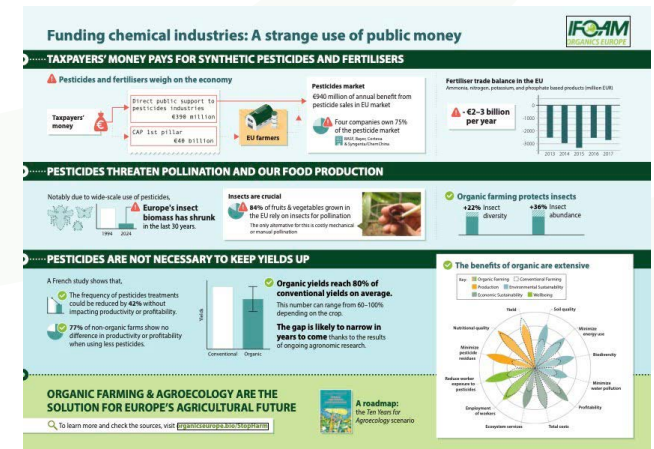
Funding chemical industries: A strange use of public money

IFOAM ORGANICS EUROPE

TAXPAYERS' MONEY PAYS FOR SYNTHETIC PESTICIDES AND FERTILISERS

Pesticides and fertilisers weigh on the economy

Taxpayers' money

Direct public support to pesticides industries €390 million

CAP 1st pillar €40 billion

EU farmers

Pesticides market

€940 million of annual benefit from pesticide sales in EU market

Four companies own 75% of the pesticide market

BASF, Bayer, Corteva & Syngenta/ChemChina

Fertiliser trade balance in the EU

Ammonia, nitrogen, potassium, and phosphate based products (million EUR)

- €2-3 billion per year

0
-1000
-2000
-3000
-4000
-5000
2013 2014 2015 2016 2017

PESTICIDES THREATEN POLLINATION AND OUR FOOD PRODUCTION

Notably due to wide-scale use of pesticides,

1994 2024

Europe's insect biomass has shrunk in the last 30 years.

Insects are crucial

84% of fruits & vegetables grown in the EU rely on insects for pollination

The only alternative for this is costly mechanical or manual pollination

Organic farming protects insects

+22% insect diversity

+36% insect abundance

PESTICIDES ARE NOT NECESSARY TO KEEP YIELDS UP

A French study shows that,

The frequency of pesticides treatments could be reduced by 42% without impacting productivity or profitability.

77% of non-organic farms show no difference in productivity or profitability when using less pesticides.

Yields

Conventional Organic

Organic yields reach 80% of conventional yields on average.

This number can range from 60-100% depending on the crop.

The gap is likely to narrow in years to come thanks to the results of ongoing agronomic research.

The benefits of organic are extensive

Key: Organic Farming Conventional Farming Production Environmental Sustainability Economic Sustainability Wellbeing

Yield
Soil quality
Minimize energy use
Biodiversity
Minimize water pollution
Profitability
Total costs
Ecosystem services
Employment of workers
Reduce worker exposure to pesticides
Minimize pesticide residues
Nutritional quality

ORGANIC FARMING & AGROECOLOGY ARE THE SOLUTION FOR EUROPE'S AGRICULTURAL FUTURE

To learn more and check the sources, visit: organicseurope.bio/StopHarm

A roadmap: the Ten Years for Agroecology scenario